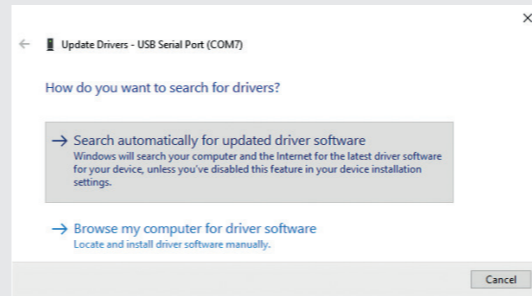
×

← Update Drivers - USB Serial Port (COM7)

How do you want to search for drivers?

→ Search automatically for updated driver software
Windows will search your computer and the Internet for the latest driver software for your device, unless you've disabled this feature in your device installation settings.

→ Browse my computer for driver software
Locate and install driver software manually.

Cancel